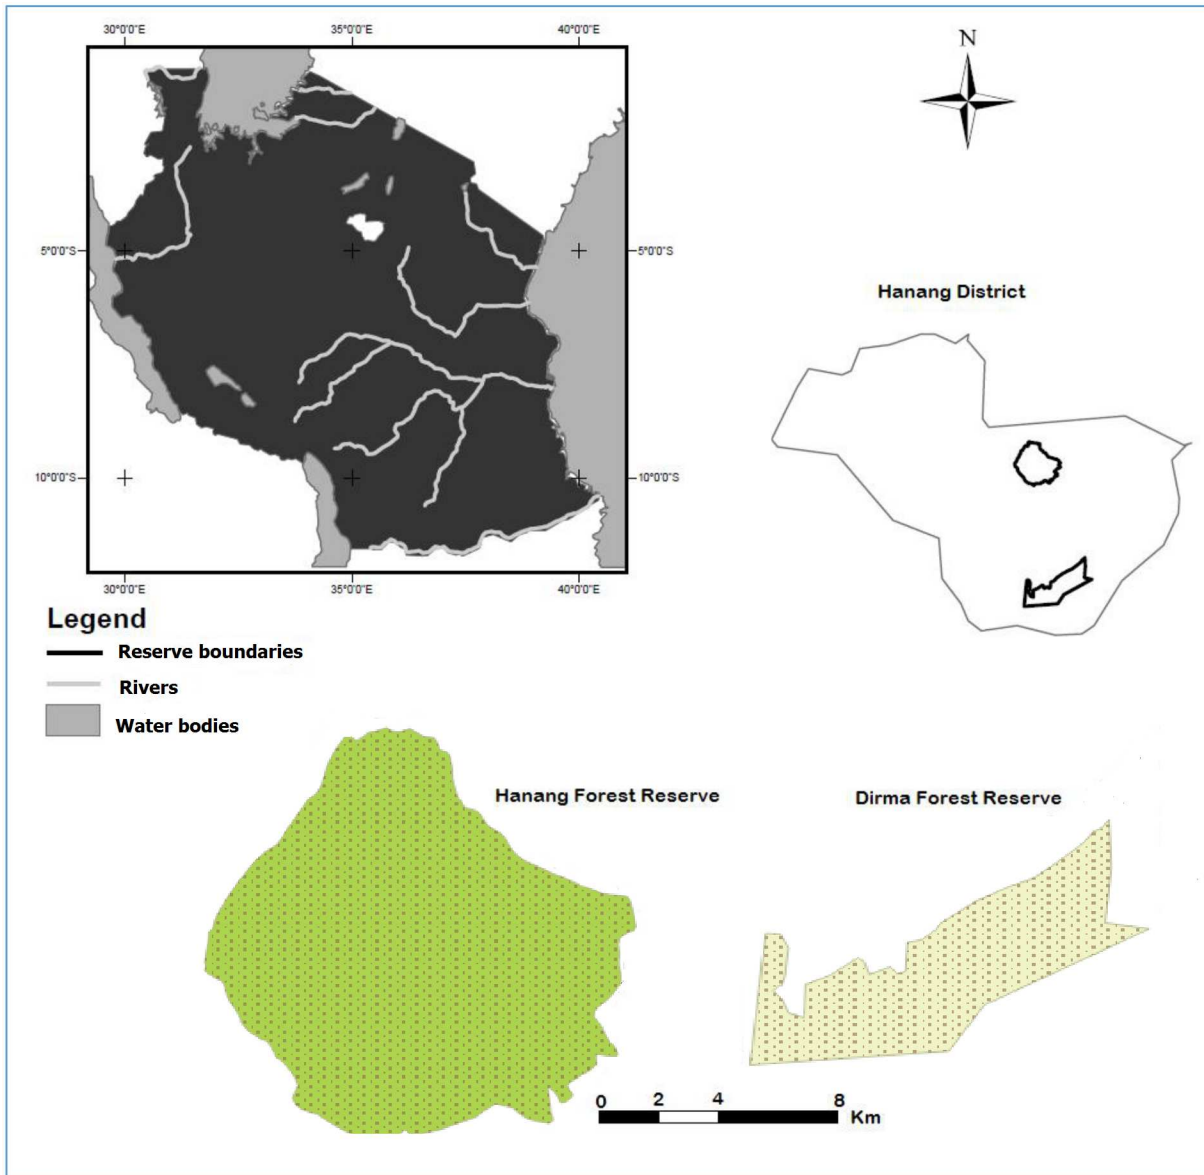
30°0'0"E
35°0'0"E
40°0'0"E

N

5°0'0"S
5°0'0"S

Hanang District

10°0'0"S
10°0'0"S

30°0'0"E
35°0'0"E
40°0'0"E

Legend
Reserve boundaries
Rivers
Water bodies

Hanang Forest Reserve

Dirma Forest Reserve

0 2 4 8 Km